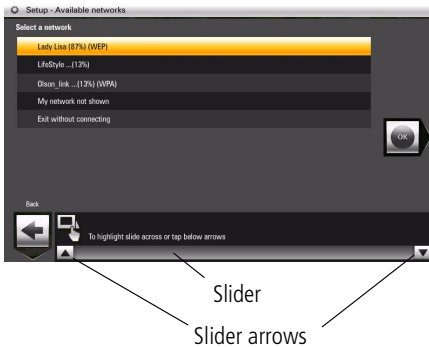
Setup - Available networks

Select a network

Lady Lisa (87%) (WEP)

LifeStyle ...(13%)

Olson_link ...(13%) (WPA)

My network not shown

Exit without connecting

OK

Back

To highlight slide across or tap below arrows

Slider

Slider arrows